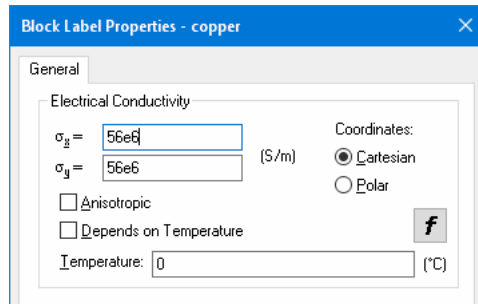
Block Label Properties - copper

General

Electrical Conductivity

$\sigma_x$ = 56e6

$\sigma_y$ = 56e6

(S/m)

Coordinates:

Cartesian

Polar

Anisotropic

Depends on Temperature

f

Temperature: 0

(°C)